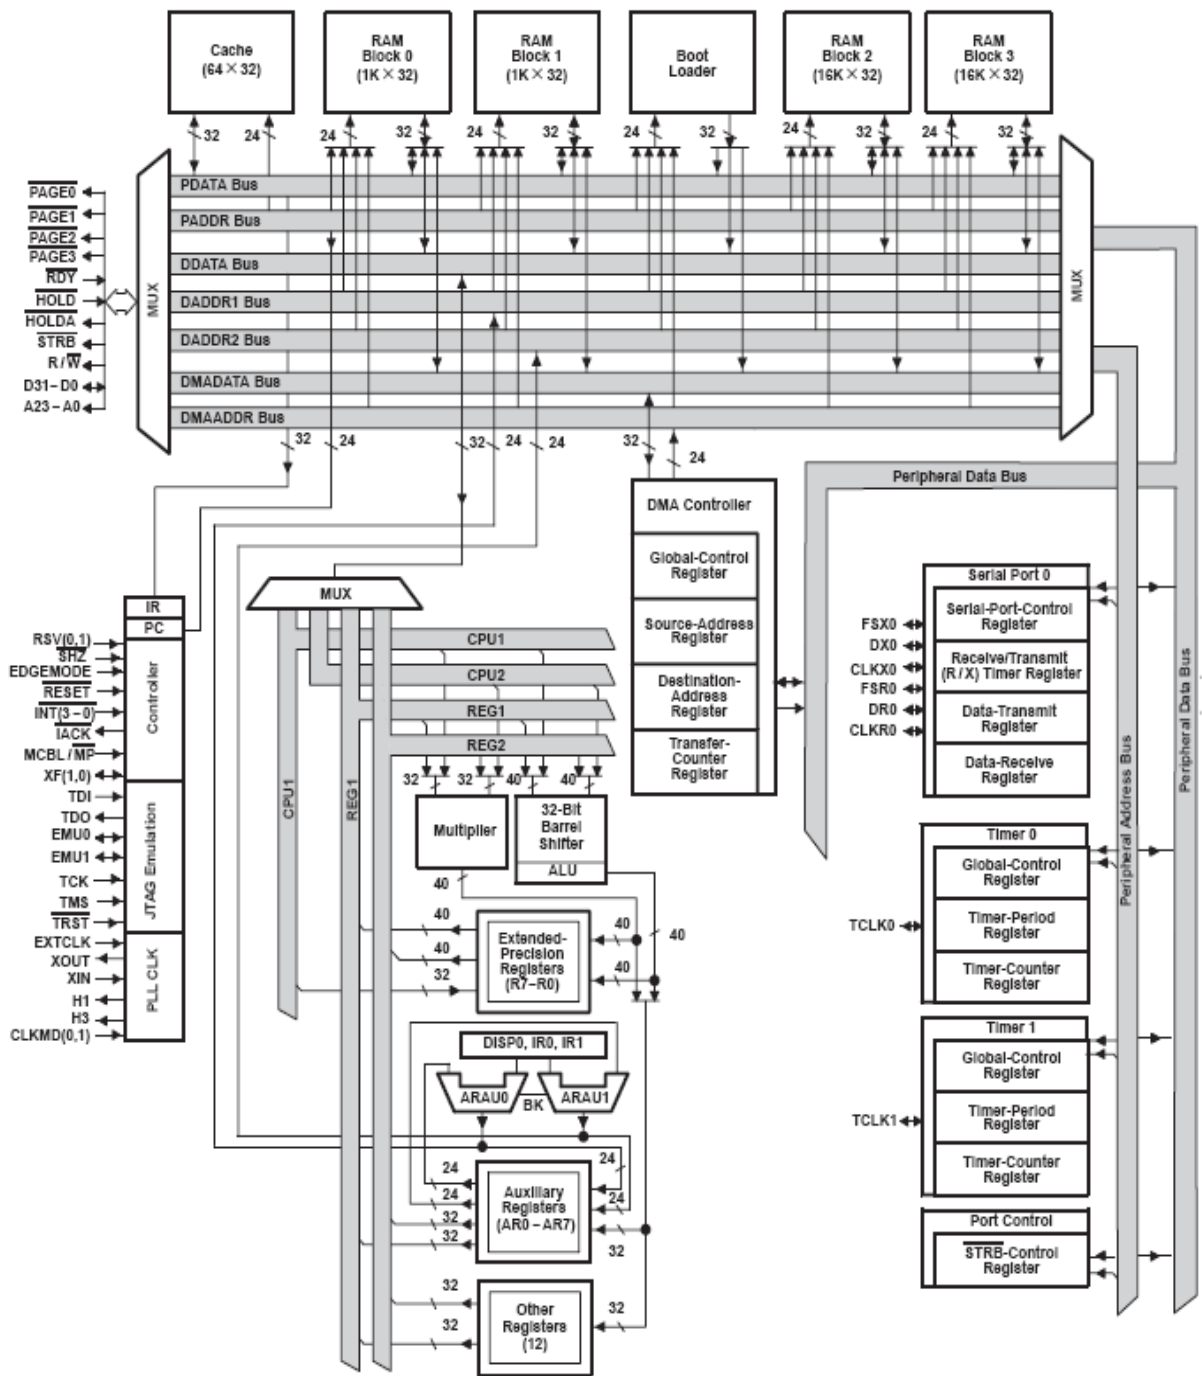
Cache
(64 × 32)

RAM
Block 0
(1K × 32)

RAM
Block 1
(1K × 32)

Boot
Loader

RAM
Block 2
(16K × 32)

RAM
Block 3
(16K × 32)

32 24 24 32 24 32 24 32 24 32 24 32

$\overline{PAGE0}$
$\overline{PAGE1}$
$\overline{PAGE2}$
$\overline{PAGE3}$
$\overline{RDY}$
$\overline{HOLD}$
$\overline{HOLDA}$
$\overline{STRB}$
R / $\overline{W}$
D31 – D0
A23 – A0

MUX

PDATA Bus
PADDR Bus
DDATA Bus
DADDR1 Bus
DADDR2 Bus
DMADATA Bus
DMAADDR Bus

MUX

32 24 32 24 24 32 24

Peripheral Data Bus

DMA Controller
Global-Control Register
Source-Address Register
Destination-Address Register
Transfer-Counter Register

IR
PC

RSV(0,1)
$\overline{SHZ}$
EDGEMODE
$\overline{RESET}$
$\overline{INT}(3 – 0)$
$\overline{IACK}$
MCBL / $\overline{MP}$
XF(1,0)
TDI
TDO
EMU0
EMU1
TCK
TMS
$\overline{TRST}$
EXTCLK
XOUT
XIN
H1
H3
CLKMD(0,1)

Controller
JTAG Emulation
PLL CLK

MUX
CPU1
CPU2
REG1
REG2
CPU1
REG1

32 32 40 40
Multiplier
32-Bit Barrel Shifter
ALU
40
40
40
32
Extended-Precision Registers (R7 – R0)
40
40
40

DISP0, IR0, IR1
ARAU0
BK
ARAU1
24
24
24
24
32
32
Auxiliary Registers (AR0 – AR7)
32
32
32
Other Registers (12)
32

Serial Port 0
Serial-Port-Control Register
Receive/Transmit (R / X) Timer Register
Data-Transmit Register
Data-Receive Register
FSX0
DX0
CLKX0
FSR0
DR0
CLKR0

Timer 0
Global-Control Register
Timer-Period Register
Timer-Counter Register
TCLK0

Timer 1
Global-Control Register
Timer-Period Register
Timer-Counter Register
TCLK1

Port Control
$\overline{STRB}$-Control Register

Peripheral Address Bus
Peripheral Data Bus